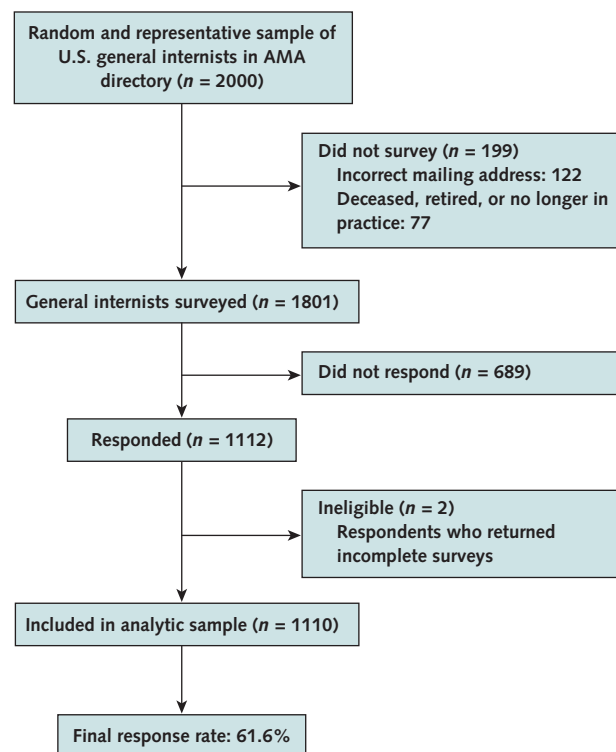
Random and representative sample of U.S. general internists in AMA directory ($n$ = 2000)

Did not survey ($n$ = 199)
Incorrect mailing address: 122
Deceased, retired, or no longer in practice: 77

General internists surveyed ($n$ = 1801)

Did not respond ($n$ = 689)

Responded ($n$ = 1112)

Ineligible ($n$ = 2)
Respondents who returned incomplete surveys

Included in analytic sample ($n$ = 1110)

Final response rate: 61.6%